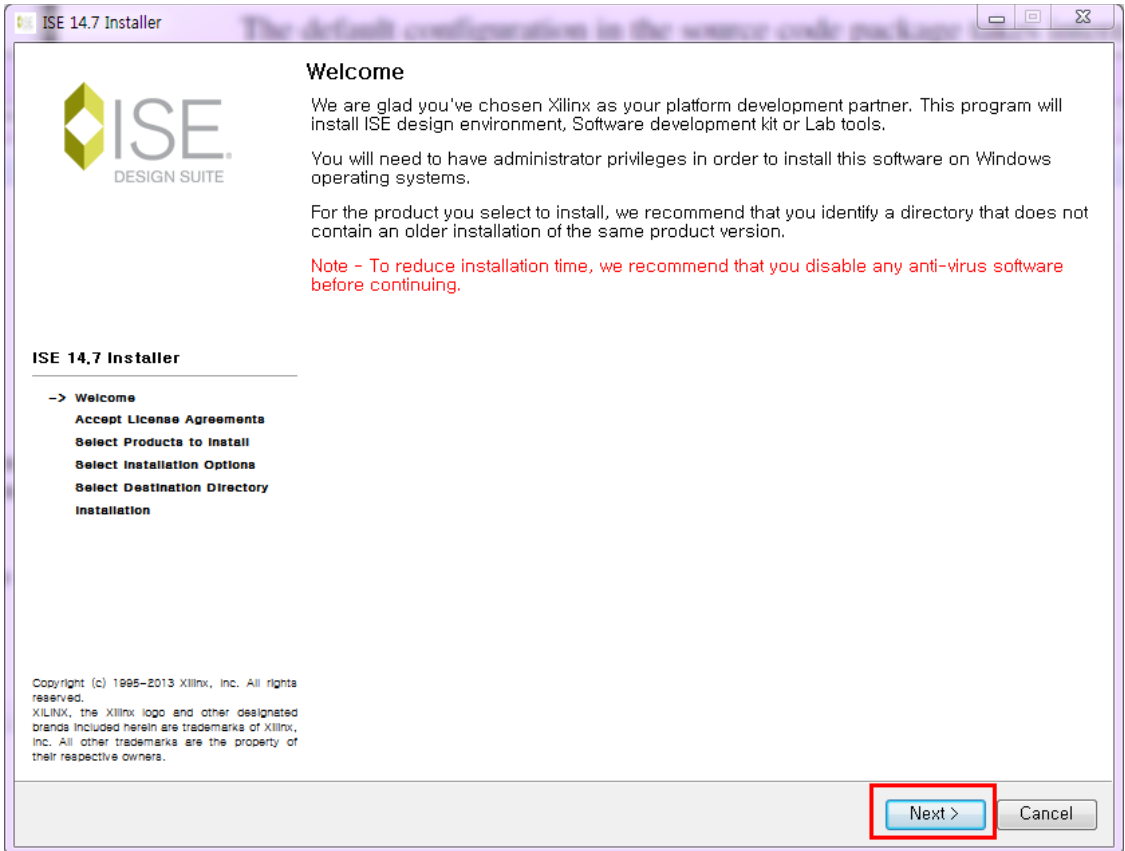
ISE 14.7 Installer

The default configuration in the source code package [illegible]

ISE
DESIGN SUITE

Welcome

We are glad you've chosen Xilinx as your platform development partner. This program will install ISE design environment, Software development kit or Lab tools.

You will need to have administrator privileges in order to install this software on Windows operating systems.

For the product you select to install, we recommend that you identify a directory that does not contain an older installation of the same product version.

Note - To reduce installation time, we recommend that you disable any anti-virus software before continuing.

ISE 14.7 Installer

-> Welcome
Accept License Agreements
Select Products to Install
Select Installation Options
Select Destination Directory
Installation

Copyright (c) 1995-2013 Xilinx, Inc. All rights reserved.
XILINX, the Xilinx logo and other designated brands included herein are trademarks of Xilinx, Inc. All other trademarks are the property of their respective owners.

Next >
Cancel